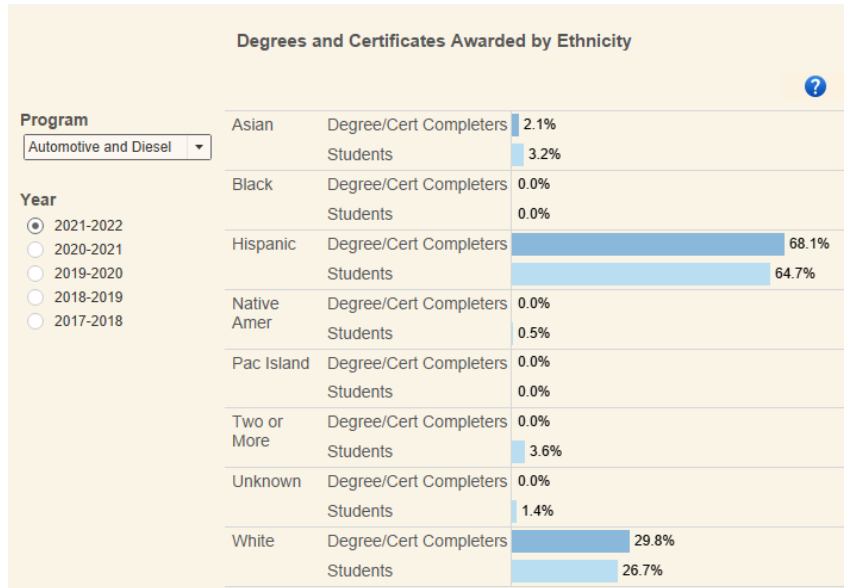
Degrees and Certificates Awarded by Ethnicity

?

Program
Automotive and Diesel

Year
2021-2022
2020-2021
2019-2020
2018-2019
2017-2018

| | | |
|---|---|---|
| Asian | Degree/Cert Completers | 2.1% |
| | Students | 3.2% |
| Black | Degree/Cert Completers | 0.0% |
| | Students | 0.0% |
| Hispanic | Degree/Cert Completers | 68.1% |
| | Students | 64.7% |
| Native Amer | Degree/Cert Completers | 0.0% |
| | Students | 0.5% |
| Pac Island | Degree/Cert Completers | 0.0% |
| | Students | 0.0% |
| Two or More | Degree/Cert Completers | 0.0% |
| | Students | 3.6% |
| Unknown | Degree/Cert Completers | 0.0% |
| | Students | 1.4% |
| White | Degree/Cert Completers | 29.8% |
| | Students | 26.7% |